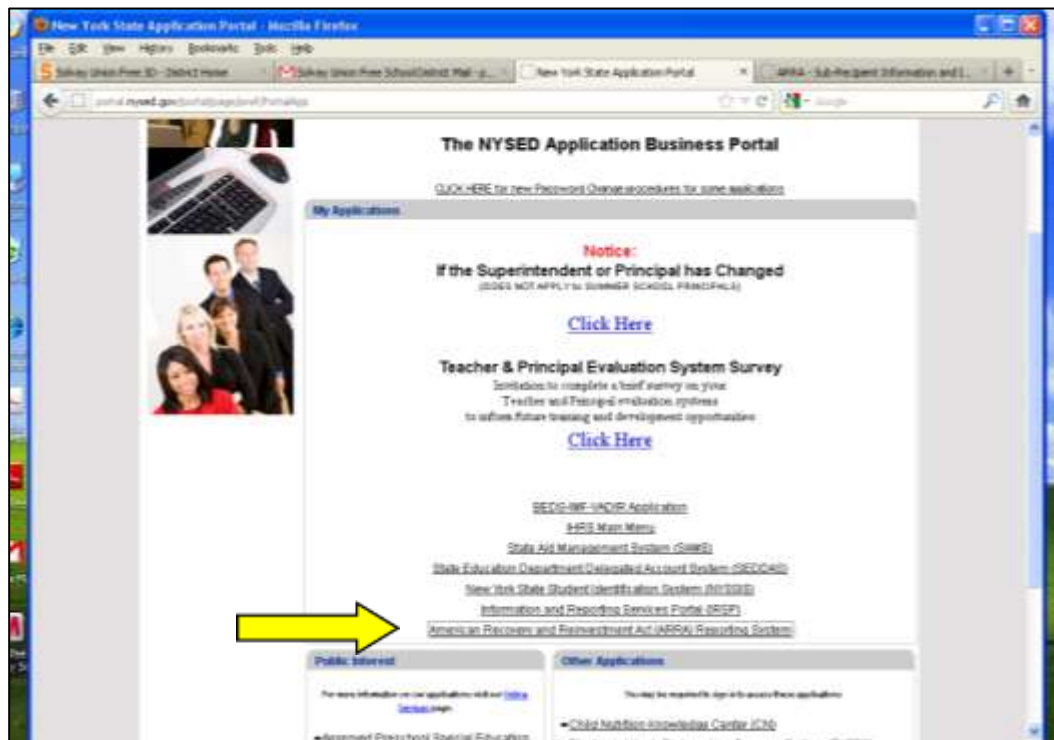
New York State Application Portal - Mozilla Firefox

File Edit View History Bookmarks Tools Help

Solvay Union Free SD - District Home | Solvay Union Free School District Mail - ... | New York State Application Portal | ARRA - Sub-Recipient Information and L...

portal.nysed.gov/portal/page/pref/PortalApp

Google

The NYSED Application Business Portal

CLICK HERE for new Password Change procedures for some application

My Applications

Notice:
If the Superintendent or Principal has Changed
(DOES NOT APPLY to SUMMER SCHOOL PRINCIPALS)

Click Here

Teacher & Principal Evaluation System Survey
Invitation to complete a brief survey on your Teacher and Principal evaluation systems to inform future training and development opportunities

Click Here

SEDS-IMF-VADIR Application
IHRS Main Menu
State Aid Management System (SAMS)
State Education Department Delegated Account System (SEDDAS)
New York State Student Identification System (NYSSIS)
Information and Reporting Services Portal (IRSP)
American Recovery and Reinvestment Act (ARRA) Reporting System

Public Interest

For more information on our applications visit our Online Services page.

Approved Preschool Special Education

Other Applications

You may be required to sign in to access these applications

Child Nutrition Knowledge Center (CN)